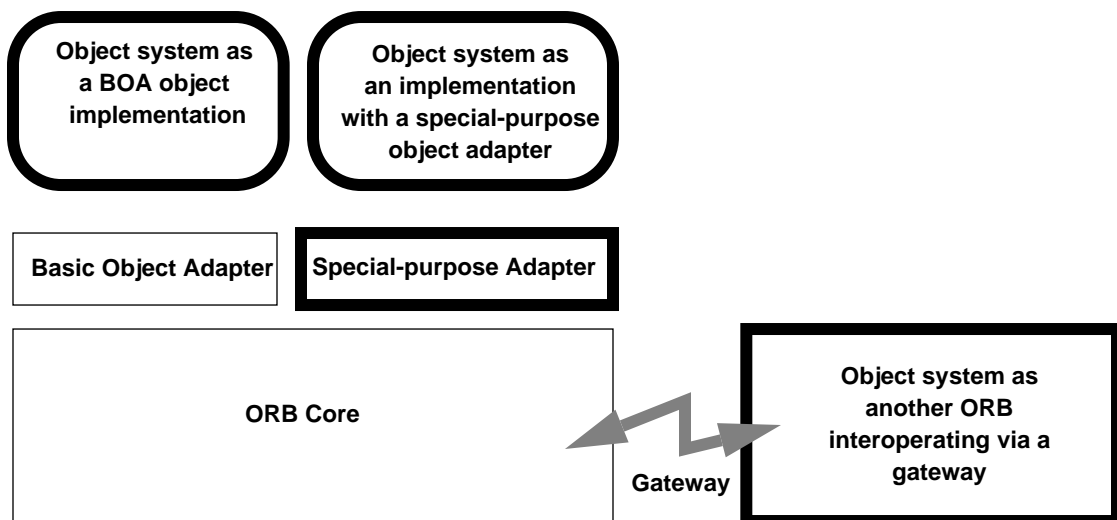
Object system as a BOA object implementation

Object system as an implementation with a special-purpose object adapter

Basic Object Adapter

Special-purpose Adapter

ORB Core

Gateway

Object system as another ORB interoperating via a gateway